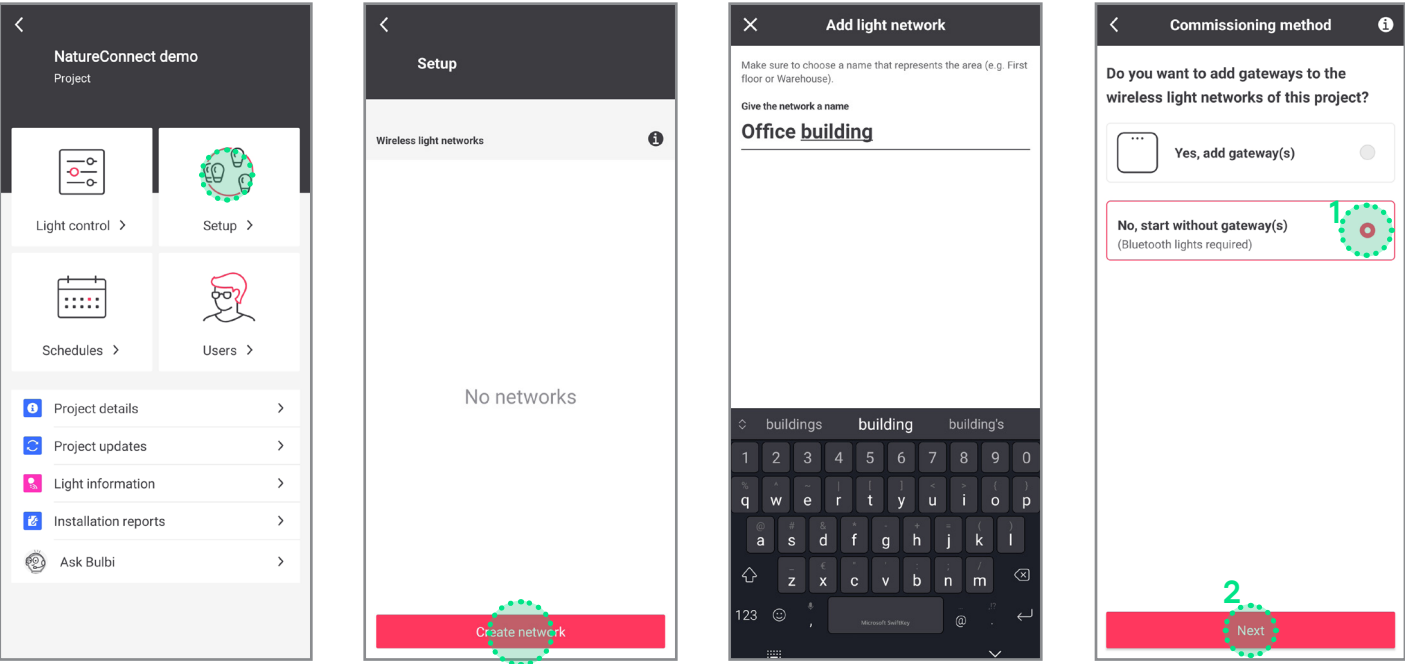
<

NatureConnect demo

Project

Light control >

Setup >

Schedules >

Users >

Project details >

Project updates >

Light information >

Installation reports >

Ask Bulbi >

<

Setup

Wireless light networks

No networks

Create network

Add light network

Make sure to choose a name that represents the area (e.g. First floor or Warehouse).

Give the network a name

Office building

buildings building building's

1 2 3 4 5 6 7 8 9 0

q w e r t y u i o p

a s d f g h j k l

z x c v b n m

123

Microsoft SwiftKey

<

Commissioning method

Do you want to add gateways to the wireless light networks of this project?

Yes, add gateway(s)

1

No, start without gateway(s)
(Bluetooth lights required)

2

Next